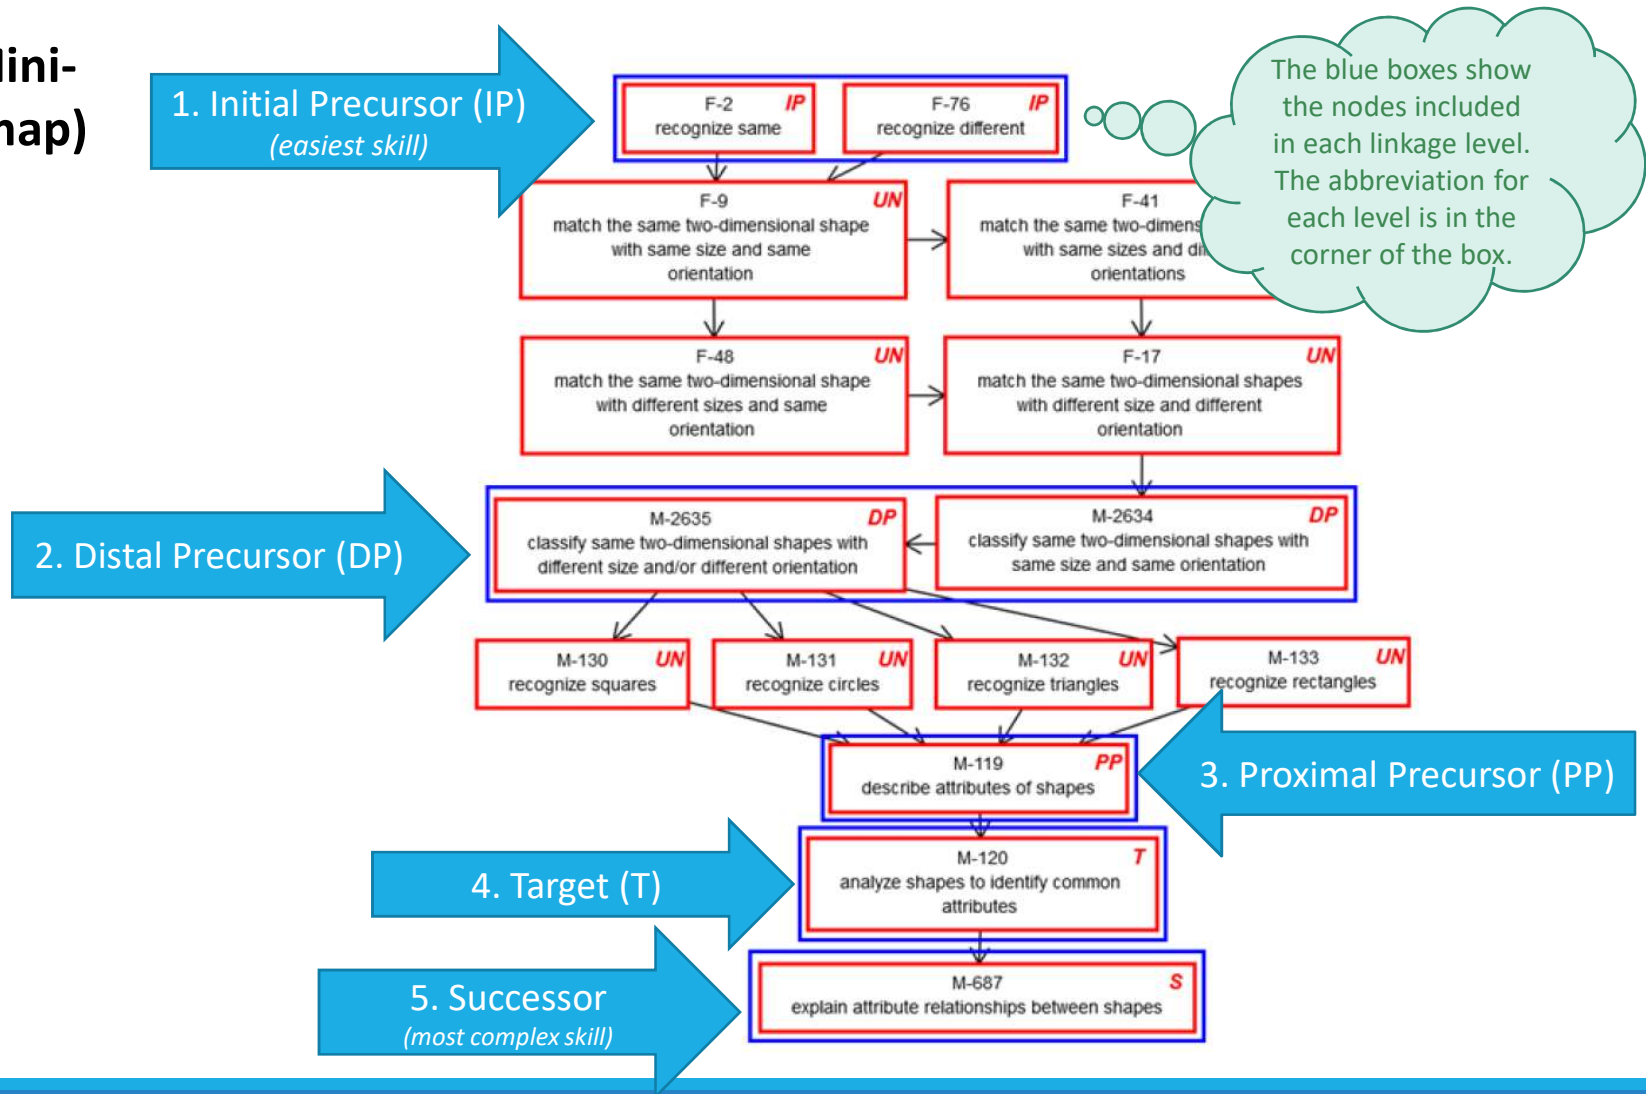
ini-
nap)

1. Initial Precursor (IP)
(easiest skill)

F-2 IP
recognize same

F-76 IP
recognize different

The blue boxes show the nodes included in each linkage level. The abbreviation for each level is in the corner of the box.

F-9 UN
match the same two-dimensional shape with same size and same orientation

F-41
match the same two-dimens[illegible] with same sizes and di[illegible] orientations

F-48 UN
match the same two-dimensional shape with different sizes and same orientation

F-17 UN
match the same two-dimensional shapes with different size and different orientation

2. Distal Precursor (DP)

M-2635 DP
classify same two-dimensional shapes with different size and/or different orientation

M-2634 DP
classify same two-dimensional shapes with same size and same orientation

M-130 UN
recognize squares

M-131 UN
recognize circles

M-132 UN
recognize triangles

M-133 UN
recognize rectangles

M-119 PP
describe attributes of shapes

3. Proximal Precursor (PP)

4. Target (T)

M-120 T
analyze shapes to identify common attributes

5. Successor
(most complex skill)

M-687 S
explain attribute relationships between shapes